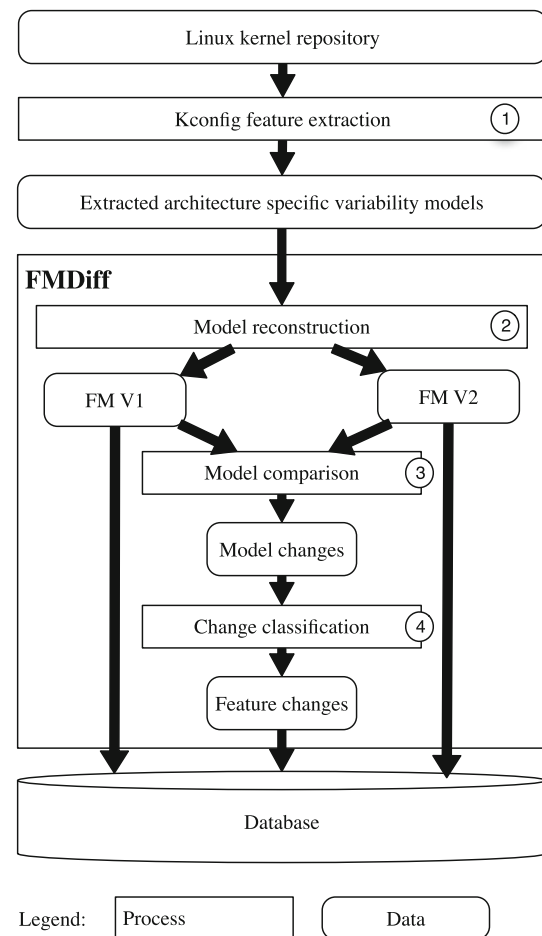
Linux kernel repository

Kconfig feature extraction ①

Extracted architecture specific variability models

FMDiff

Model reconstruction ②

FM V1

FM V2

Model comparison ③

Model changes

Change classification ④

Feature changes

Database

Legend: Process Data